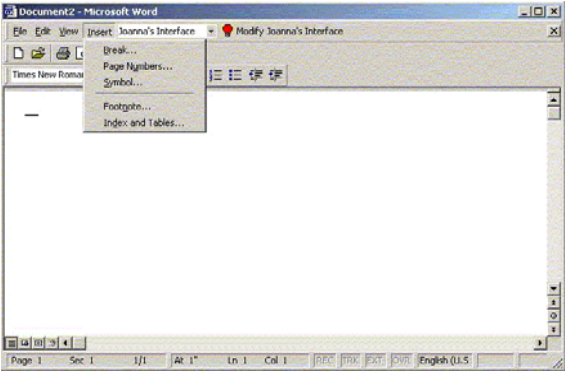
Document2 - Microsoft Word

File Edit View Insert Joanna's Interface Modify Joanna's Interface

Times New Roman

Break...
Page Numbers...
Symbol...
Footnote...
Index and Tables...

Page 1 Sec 1 1/1 At 1" Ln 1 Col 1 REC TRK EXT OVR English (U.S